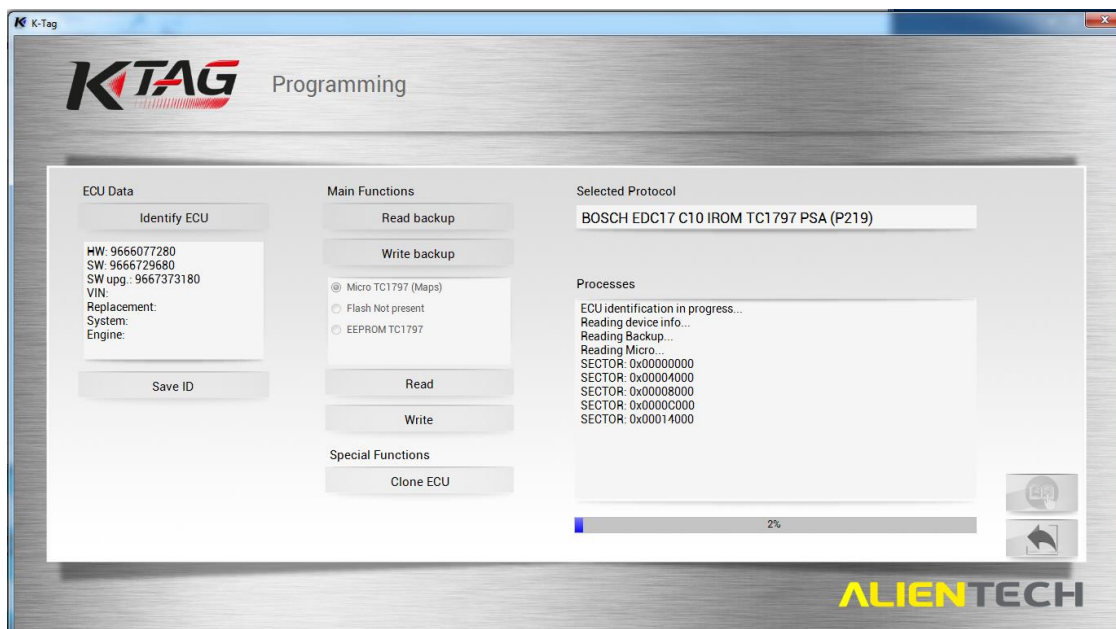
K-Tag

KTAG Programming

ECU Data

Identify ECU

HW: 9666077280
SW: 9666729680
SW upg.: 9667373180
VIN:
Replacement:
System:
Engine:

Save ID

Main Functions

Read backup

Write backup

Micro TC1797 (Maps)
Flash Not present
EEPROM TC1797

Read

Write

Special Functions

Clone ECU

Selected Protocol

BOSCH EDC17 C10 IROM TC1797 PSA (P219)

Processes

ECU identification in progress...
Reading device info...
Reading Backup...
Reading Micro...
SECTOR: 0x00000000
SECTOR: 0x00004000
SECTOR: 0x00008000
SECTOR: 0x0000C000
SECTOR: 0x00014000

2%

ALIENTECH